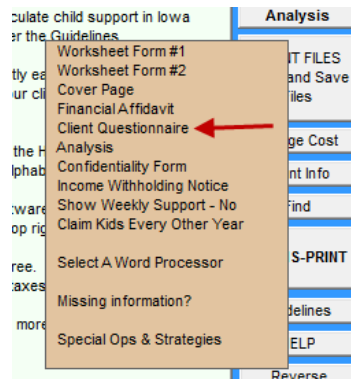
culate child support in Iowa
er the Guidelines
tly ea
ur cli
the H
lphab
tware
op rig
ree.
taxes
more

Worksheet Form #1
Worksheet Form #2
Cover Page
Financial Affidavit
Client Questionnaire
Analysis
Confidentiality Form
Income Withholding Notice
Show Weekly Support - No
Claim Kids Every Other Year

Select A Word Processor

Missing information?

Special Ops & Strategies

Analysis
IT FILES
and Save
Files
ge Cost
nt Info
Find
S-PRINT
delines
ELP
Reverse